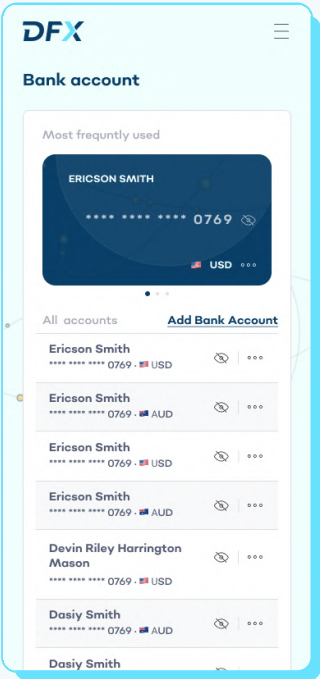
DFX

Bank account

Most frequntly used

ERICSON SMITH

**** **** **** 0769

USD

All accounts

Add Bank Account

Ericson Smith
**** **** **** 0769 · USD

Ericson Smith
**** **** **** 0769 · AUD

Ericson Smith
**** **** **** 0769 · USD

Ericson Smith
**** **** **** 0769 · AUD

Devin Riley Harrington Mason
**** **** **** 0769 · USD

Dasiy Smith
**** **** **** 0769 · AUD

Dasiy Smith